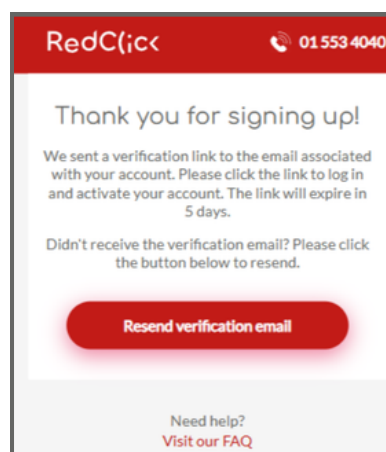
RedC(ic<

01553 4040

Thank you for signing up!

We sent a verification link to the email associated with your account. Please click the link to log in and activate your account. The link will expire in 5 days.

Didn't receive the verification email? Please click the button below to resend.

Resend verification email

Need help?
Visit our FAQ